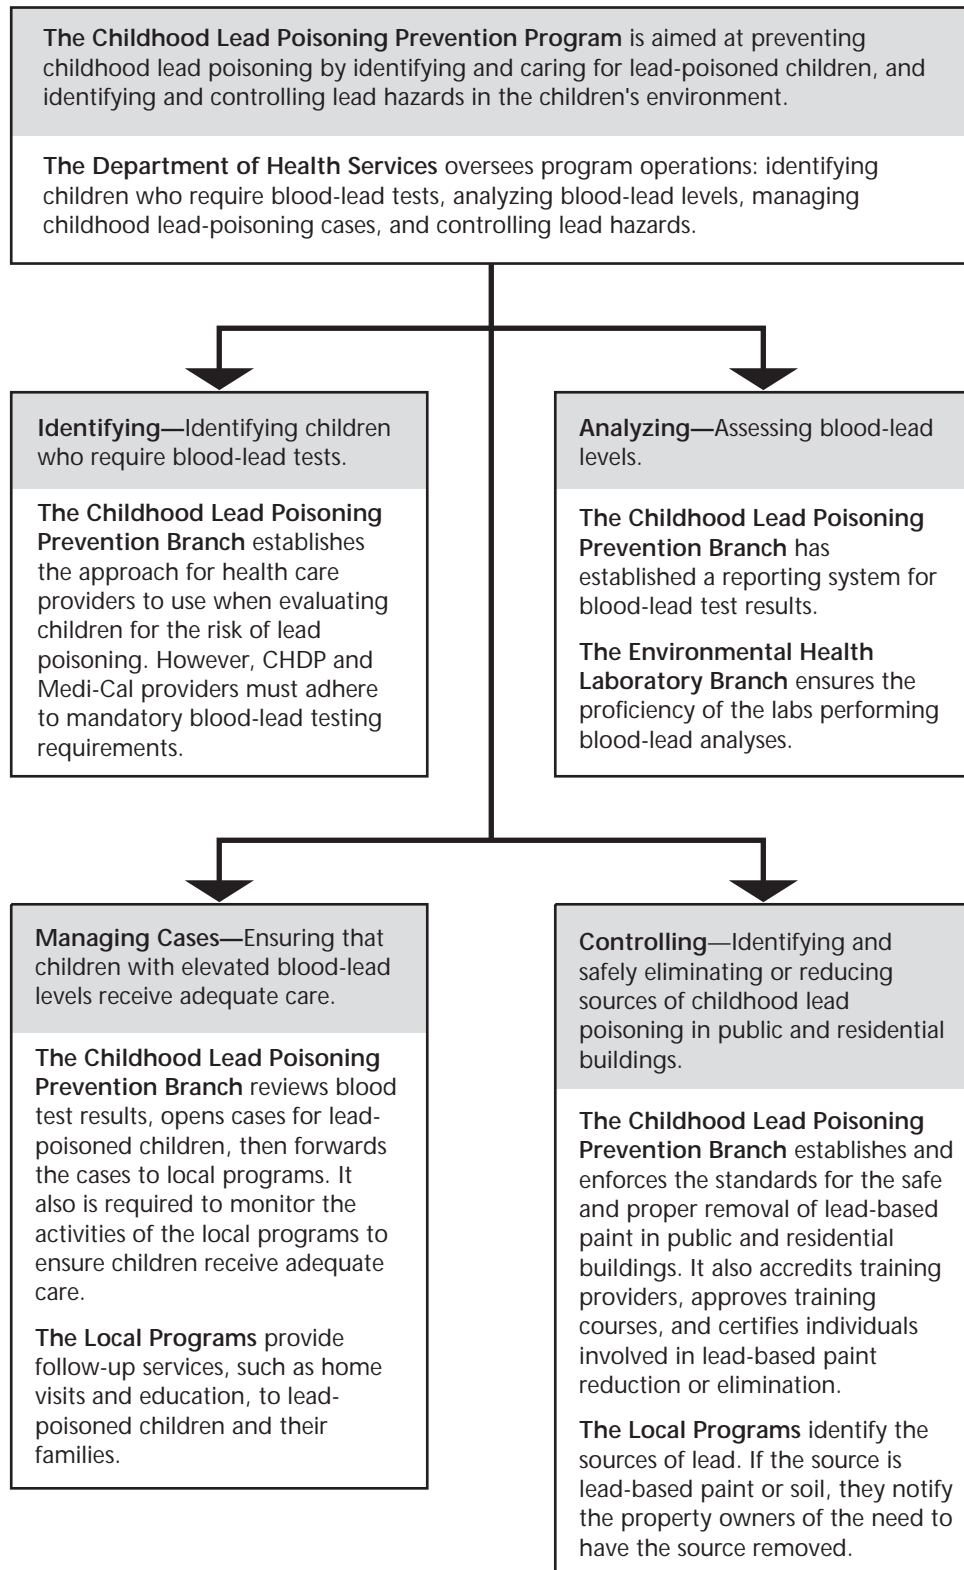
**The Childhood Lead Poisoning Prevention Program** is aimed at preventing childhood lead poisoning by identifying and caring for lead-poisoned children, and identifying and controlling lead hazards in the children's environment.

**The Department of Health Services** oversees program operations: identifying children who require blood-lead tests, analyzing blood-lead levels, managing childhood lead-poisoning cases, and controlling lead hazards.

**Identifying—**Identifying children who require blood-lead tests.

**The Childhood Lead Poisoning Prevention Branch** establishes the approach for health care providers to use when evaluating children for the risk of lead poisoning. However, CHDP and Medi-Cal providers must adhere to mandatory blood-lead testing requirements.

**Analyzing—**Assessing blood-lead levels.

**The Childhood Lead Poisoning Prevention Branch** has established a reporting system for blood-lead test results.

**The Environmental Health Laboratory Branch** ensures the proficiency of the labs performing blood-lead analyses.

**Managing Cases—**Ensuring that children with elevated blood-lead levels receive adequate care.

**The Childhood Lead Poisoning Prevention Branch** reviews blood test results, opens cases for lead-poisoned children, then forwards the cases to local programs. It also is required to monitor the activities of the local programs to ensure children receive adequate care.

**The Local Programs** provide follow-up services, such as home visits and education, to lead-poisoned children and their families.

**Controlling**—Identifying and safely eliminating or reducing sources of childhood lead poisoning in public and residential buildings.

**The Childhood Lead Poisoning Prevention Branch** establishes and enforces the standards for the safe and proper removal of lead-based paint in public and residential buildings. It also accredits training providers, approves training courses, and certifies individuals involved in lead-based paint reduction or elimination.

**The Local Programs** identify the sources of lead. If the source is lead-based paint or soil, they notify the property owners of the need to have the source removed.